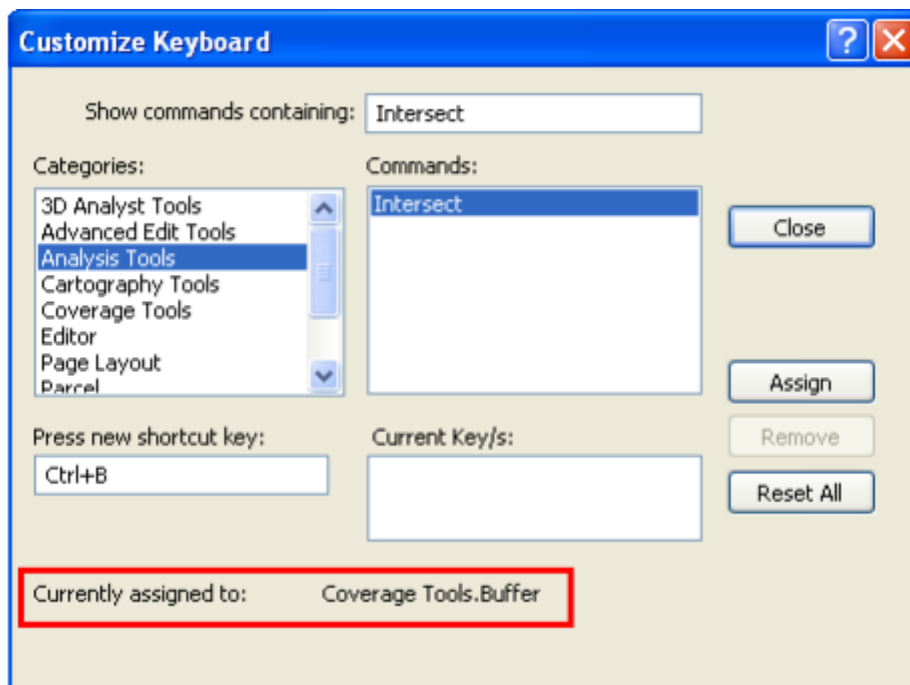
Customize Keyboard

Show commands containing: Intersect

Categories:
3D Analyst Tools
Advanced Edit Tools
Analysis Tools
Cartography Tools
Coverage Tools
Editor
Page Layout
Parcel

Commands:
Intersect

Close

Assign

Remove

Reset All

Press new shortcut key:
Ctrl+B

Current Key/s:

Currently assigned to: Coverage Tools.Buffer